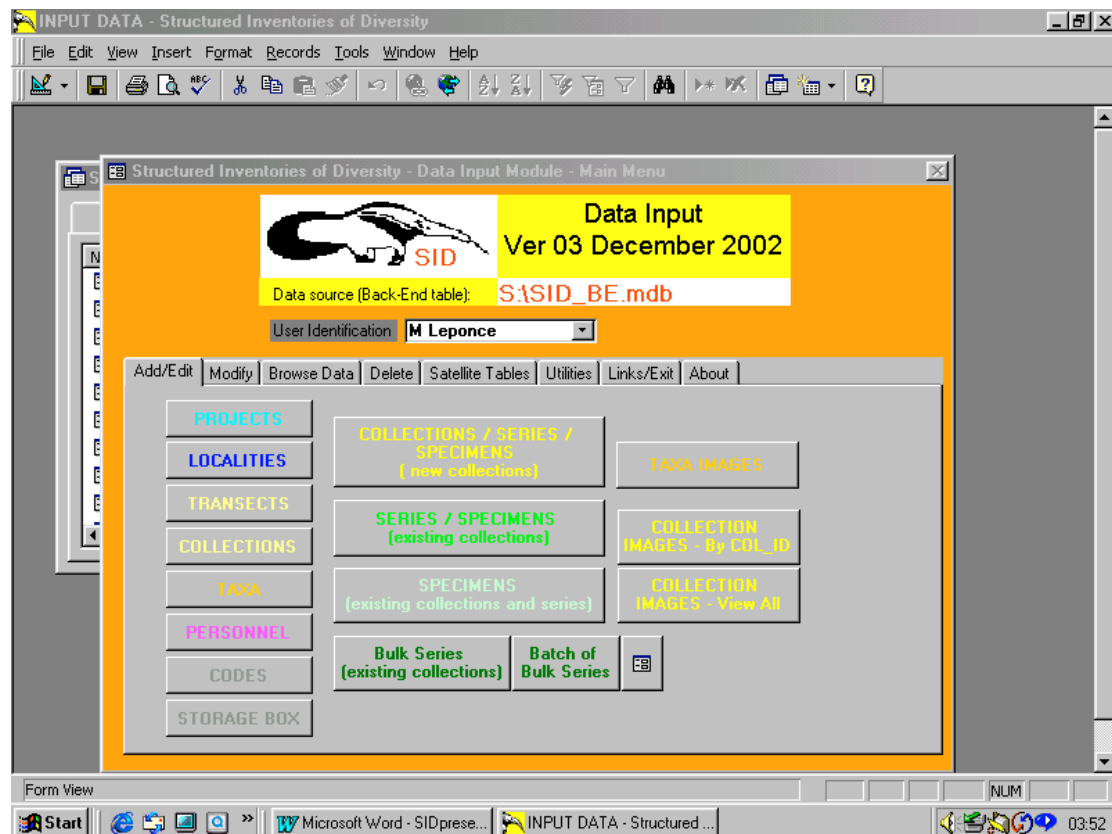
INPUT DATA - Structured Inventories of Diversity

File Edit View Insert Format Records Tools Window Help

Structured Inventories of Diversity - Data Input Module - Main Menu

SID

Data Input
Ver 03 December 2002

Data source (Back-End table): S:\SID_BE.mdb

User Identification M Leponce

Add/Edit | Modify | Browse Data | Delete | Satellite Tables | Utilities | Links/Exit | About

PROJECTS

LOCALITIES

TRANSECTS

COLLECTIONS

TAXA

PERSONNEL

CODES

STORAGE BOX

COLLECTIONS / SERIES / SPECIMENS ( new collections)

SERIES / SPECIMENS (existing collections)

SPECIMENS (existing collections and series)

Bulk Series (existing collections)

Batch of Bulk Series

TAXA IMAGES

COLLECTION IMAGES - By COL_ID

COLLECTION IMAGES - View All

Form View

NUM

Start

Microsoft Word - SIDprese...

INPUT DATA - Structured ...

03:52